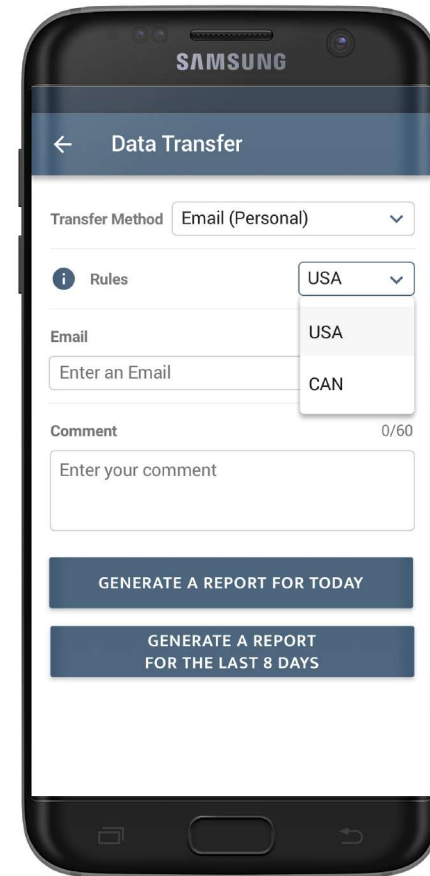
SAMSUNG

Data Transfer

Transfer Method Email (Personal)

Rules USA

USA

CAN

Email

Enter an Email

Comment 0/60

Enter your comment

GENERATE A REPORT FOR TODAY

GENERATE A REPORT FOR THE LAST 8 DAYS